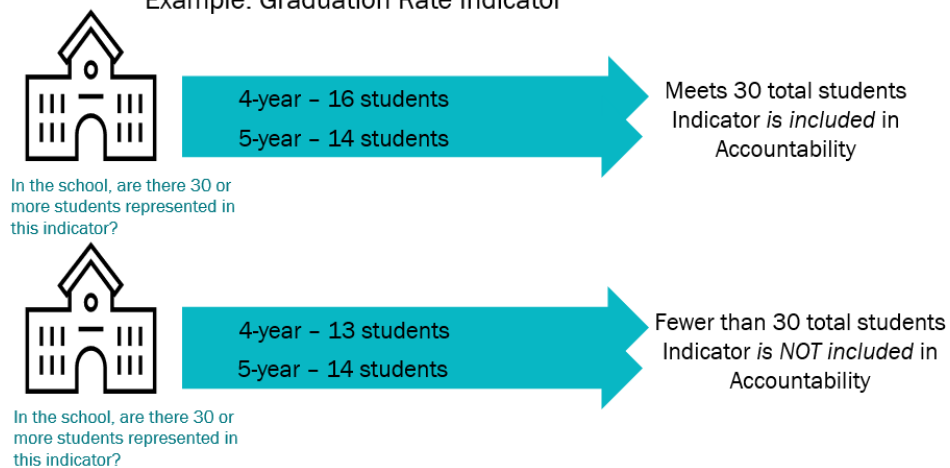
Example: Graduation Rate Indicator

4-year – 16 students
5-year – 14 students

Meets 30 total students
Indicator *is included* in Accountability

In the school, are there 30 or more students represented in this indicator?

4-year – 13 students
5-year – 14 students

Fewer than 30 total students
Indicator *is NOT included* in Accountability

In the school, are there 30 or more students represented in this indicator?